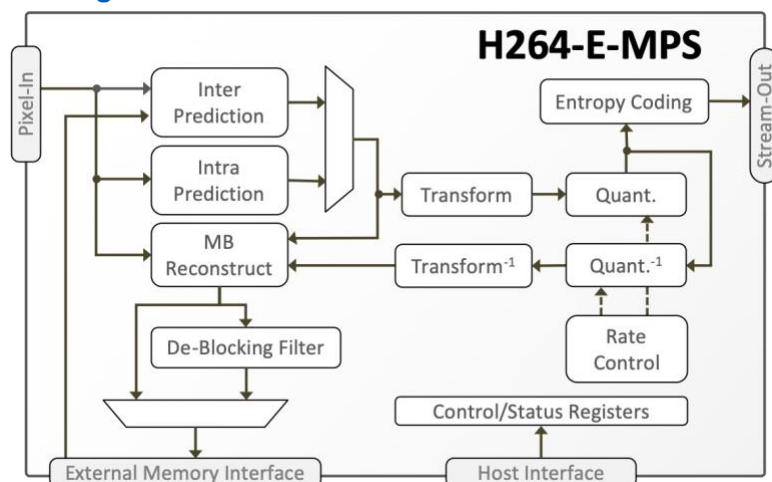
H264-E-MPS

Pixel-In

Inter Prediction

Intra Prediction

MB Reconstruct

De-Blocking Filter

Transform

Transform$^{-1}$

Entropy Coding

Quant.

Quant.$^{-1}$

Rate Control

Control/Status Registers

Stream-Out

External Memory Interface

Host Interface